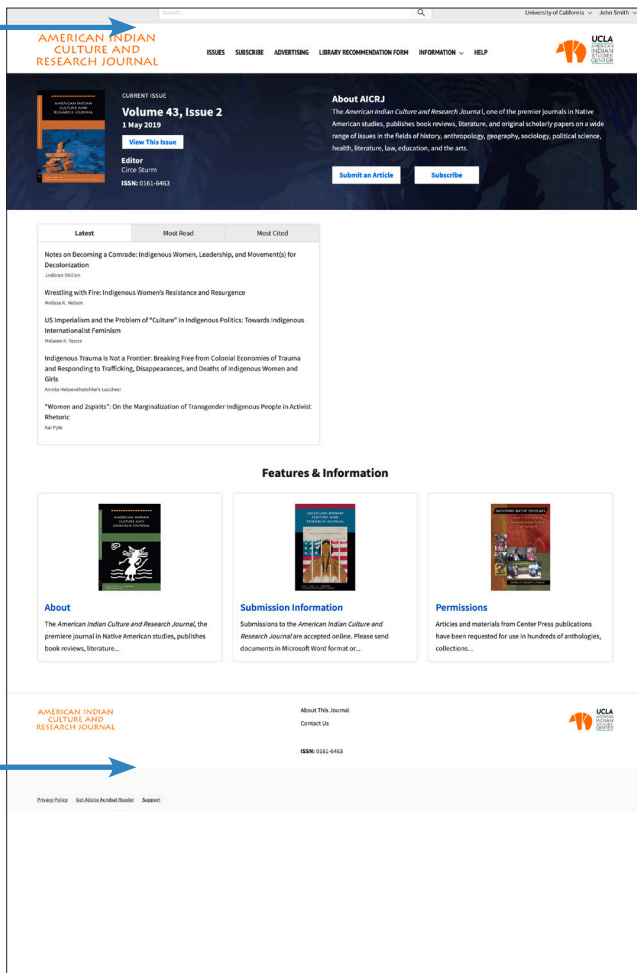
Search...

University of California John Smith

AMERICAN INDIAN CULTURE AND RESEARCH JOURNAL

ISSUES SUBSCRIBE ADVERTISING LIBRARY RECOMMENDATION FORM INFORMATION HELP

UCLA AMERICAN INDIAN STUDIES CENTER

AMERICAN INDIAN CULTURE AND RESEARCH JOURNAL

CURRENT ISSUE

Volume 43, Issue 2

1 May 2019

View This Issue

Editor
Circe Sturm

ISSN: 0161-6463

About AICRJ

The *American Indian Culture and Research Journal*, one of the premier journals in Native American studies, publishes book reviews, literature, and original scholarly papers on a wide range of issues in the fields of history, anthropology, geography, sociology, political science, health, literature, law, education, and the arts.

Submit an Article

Subscribe

| Latest | Most Read | Most Cited |
|---|---|---|

Notes on Becoming a Comrade: Indigenous Women, Leadership, and Movement(s) for Decolonization
Jodi Byrd Dhillon

Wrestling with Fire: Indigenous Women's Resistance and Resurgence
Melissa K. Nelson

US Imperialism and the Problem of "Culture" in Indigenous Politics: Towards Indigenous Internationalist Feminism
Melanie K. Yazzie

Indigenous Trauma Is Not a Frontier: Breaking Free from Colonial Economies of Trauma and Responding to Trafficking, Disappearances, and Deaths of Indigenous Women and Girls
Annita Hetoevéhotohke'e Lucchesi

"Women and 2spirits": On the Marginalization of Transgender Indigenous People in Activist Rhetoric
Kai Pyle

Features & Information

AMERICAN INDIAN CULTURE AND RESEARCH JOURNAL

About

The *American Indian Culture and Research Journal*, the premiere journal in Native American studies, publishes book reviews, literature...

AMERICAN INDIAN CULTURE AND RESEARCH JOURNAL

Submission Information

Submissions to the *American Indian Culture and Research Journal* are accepted online. Please send documents in Microsoft Word format or...

Permissions

Articles and materials from Center Press publications have been requested for use in hundreds of anthologies, collections...

AMERICAN INDIAN CULTURE AND RESEARCH JOURNAL

About This Journal

Contact Us

ISSN: 0161-6463

UCLA AMERICAN INDIAN STUDIES CENTER

Privacy Policy Get Adobe Acrobat Reader Support